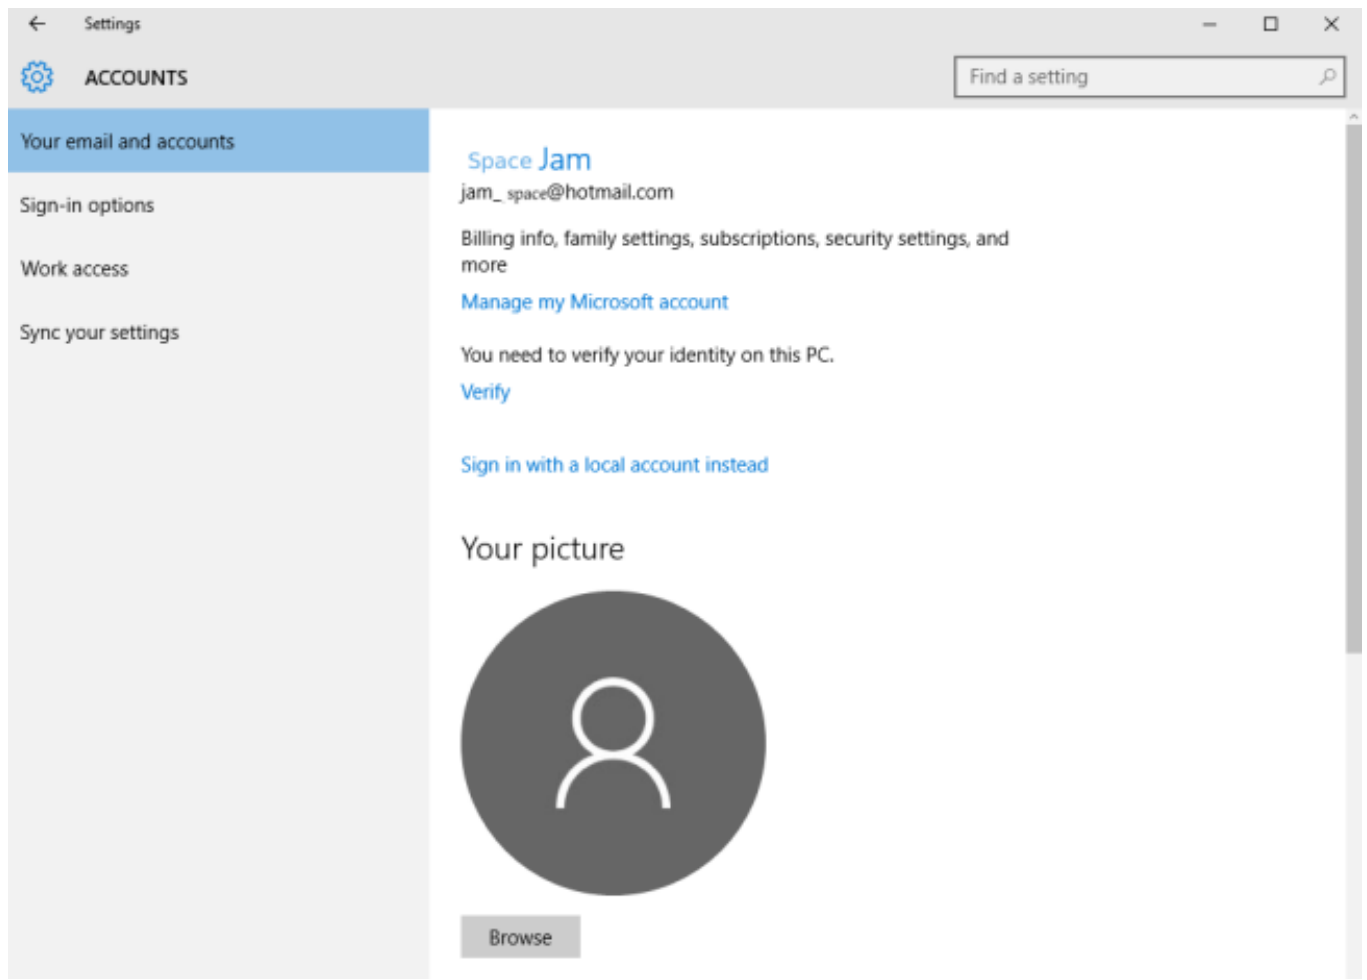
Settings

ACCOUNTS

Find a setting

Your email and accounts

Sign-in options

Work access

Sync your settings

Space Jam

jam_ space@hotmail.com

Billing info, family settings, subscriptions, security settings, and more

Manage my Microsoft account

You need to verify your identity on this PC.

Verify

Sign in with a local account instead

Your picture

Browse